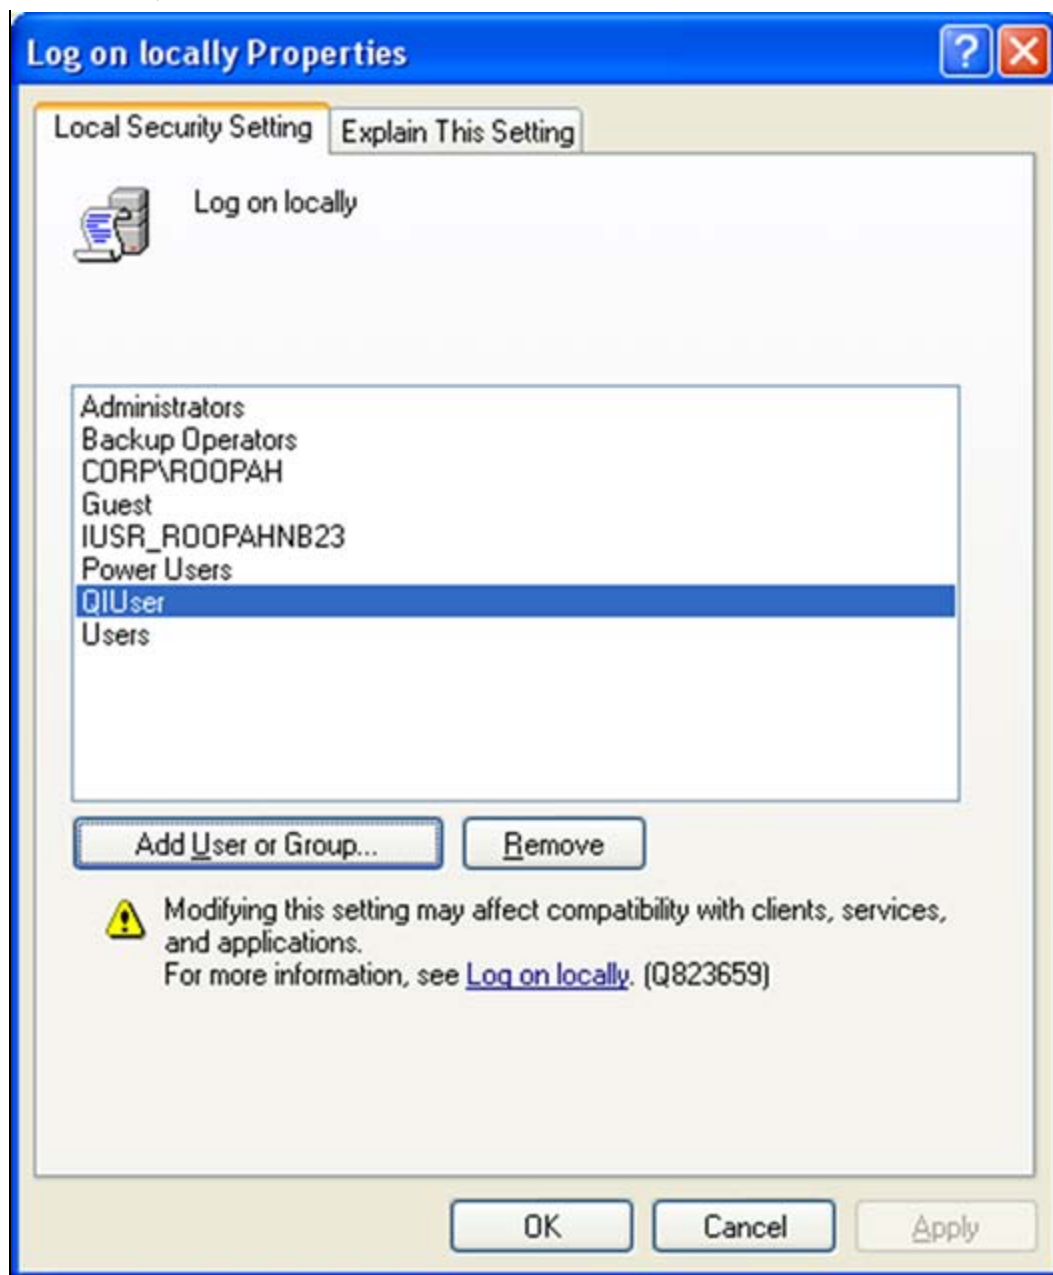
Log on locally Properties

Local Security Setting
Explain This Setting

Log on locally

Administrators
Backup Operators
CORP\ROOPAH
Guest
IUSR_ROOPAHNB23
Power Users
QIUser
Users

Add User or Group...
Remove

Modifying this setting may affect compatibility with clients, services, and applications.
For more information, see Log on locally. (Q823659)

OK
Cancel
Apply